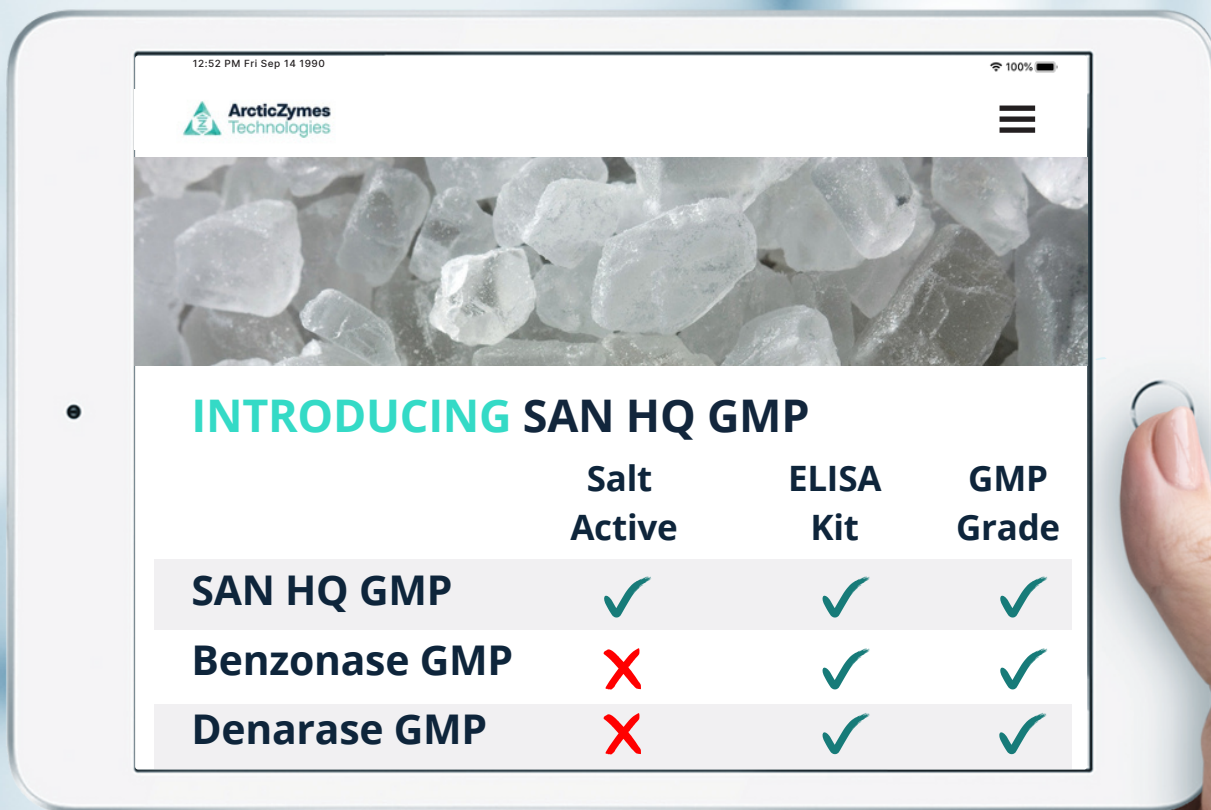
12:52 PM Fri Sep 14 1990

100%

ArcticZymes Technologies

INTRODUCING SAN HQ GMP

| | Salt Active | ELISA Kit | GMP Grade |
|---|---|---|---|
| SAN HQ GMP | ✓ | ✓ | ✓ |
| Benzonase GMP | ✗ | ✓ | ✓ |
| Denarase GMP | ✗ | ✓ | ✓ |